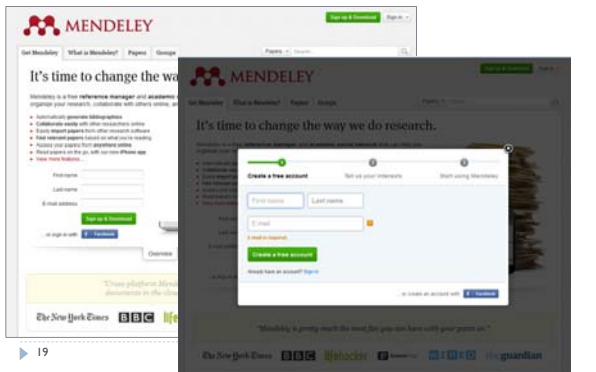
MENDELEY

Sign up & Download | Sign in

Get Mendeley | What is Mendeley? | Papers | Groups

Papers | Search

It's time to change the wa

Mendeley is a free reference manager and academic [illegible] organize your research, collaborate with others online, an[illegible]

- Automatically generate bibliographies
- Collaborate easily with other researchers online
- Easily import papers from other research software
- Find relevant papers based on what you're reading
- Access your papers from anywhere online
- Read papers on the go, with our new iPhone app
- View more features...

First name
Last name
E-mail address

Sign up & Download

...or sign in with Facebook

Overview

The New York Times | BBC | life

MENDELEY

Sign up & Download | Sign in

Get Mendeley | What is Mendeley? | Papers | Groups

It's time to change the way we do research.

Create a free account | Set up your interests | Start using Mendeley

First name | Last name

E-mail

E-mail is required.

Create a free account

Already have an account? Sign in

...or create an account with Facebook

"Mendeley is pretty much the best you can have with your points on."

The New York Times | BBC | lifehacker | WIRED | the guardian

19